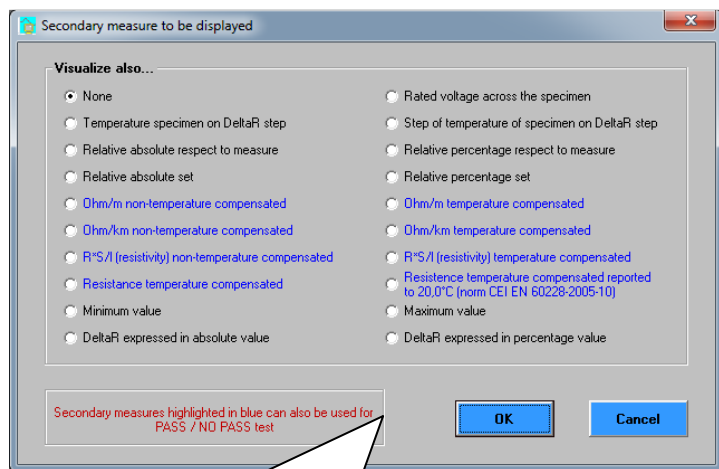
Secondary measure to be displayed

Visualize also...

None
Temperature specimen on DeltaR step
Relative absolute respect to measure
Relative absolute set
Ohm/m non-temperature compensated
Ohm/km non-temperature compensated
R*S/l (resistivity) non-temperature compensated
Resistance temperature compensated
Minimum value
DeltaR expressed in absolute value

Rated voltage across the specimen
Step of temperature of specimen on DeltaR step
Relative percentage respect to measure
Relative percentage set
Ohm/m temperature compensated
Ohm/km temperature compensated
R*S/l (resistivity) temperature compensated
Resistence temperature compensated reported to 20,0°C (norm CEI EN 60228-2005-10)
Maximum value
DeltaR expressed in percentage value

Secondary measures highlighted in blue can also be used for PASS / NO PASS test

OK

Cancel